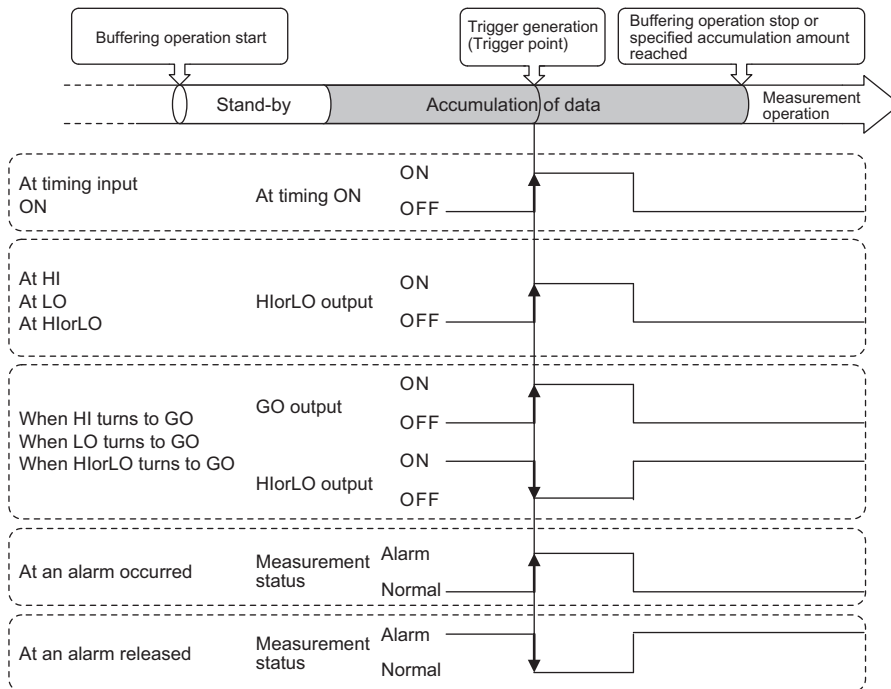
Buffering operation start

Trigger generation (Trigger point)

Buffering operation stop or specified accumulation amount reached

Stand-by

Accumulation of data

Measurement operation

At timing input ON

At timing ON

ON

OFF

At HI
At LO
At HIorLO

HIorLO output

ON

OFF

When HI turns to GO
When LO turns to GO
When HIorLO turns to GO

GO output

ON

OFF

HIorLO output

ON

OFF

At an alarm occurred

Measurement status

Alarm

Normal

At an alarm released

Measurement status

Alarm

Normal